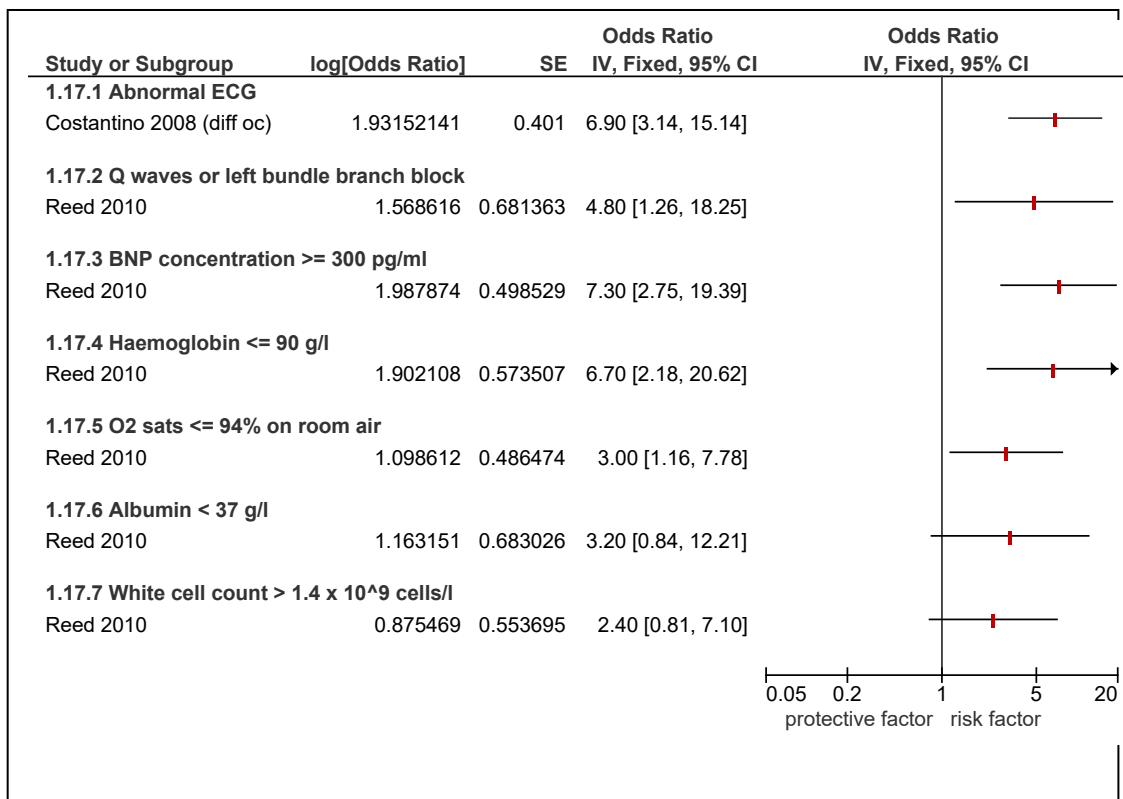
| Study or Subgroup | log[Odds Ratio] | SE | Odds Ratio IV, Fixed, 95% CI | Odds Ratio IV, Fixed, 95% CI |
|---|---|---|---|---|
| **1.17.1 Abnormal ECG** | | | | |
| Costantino 2008 (diff oc) | 1.93152141 | 0.401 | 6.90 [3.14, 15.14] | |
| **1.17.2 Q waves or left bundle branch block** | | | | |
| Reed 2010 | 1.568616 | 0.681363 | 4.80 [1.26, 18.25] | |
| **1.17.3 BNP concentration >= 300 pg/ml** | | | | |
| Reed 2010 | 1.987874 | 0.498529 | 7.30 [2.75, 19.39] | |
| **1.17.4 Haemoglobin <= 90 g/l** | | | | |
| Reed 2010 | 1.902108 | 0.573507 | 6.70 [2.18, 20.62] | |
| **1.17.5 O2 sats <= 94% on room air** | | | | |
| Reed 2010 | 1.098612 | 0.486474 | 3.00 [1.16, 7.78] | |
| **1.17.6 Albumin < 37 g/l** | | | | |
| Reed 2010 | 1.163151 | 0.683026 | 3.20 [0.84, 12.21] | |
| **1.17.7 White cell count > 1.4 x 10^9 cells/l** | | | | |
| Reed 2010 | 0.875469 | 0.553695 | 2.40 [0.81, 7.10] | |

0.05 0.2 1 5 20
protective factor risk factor